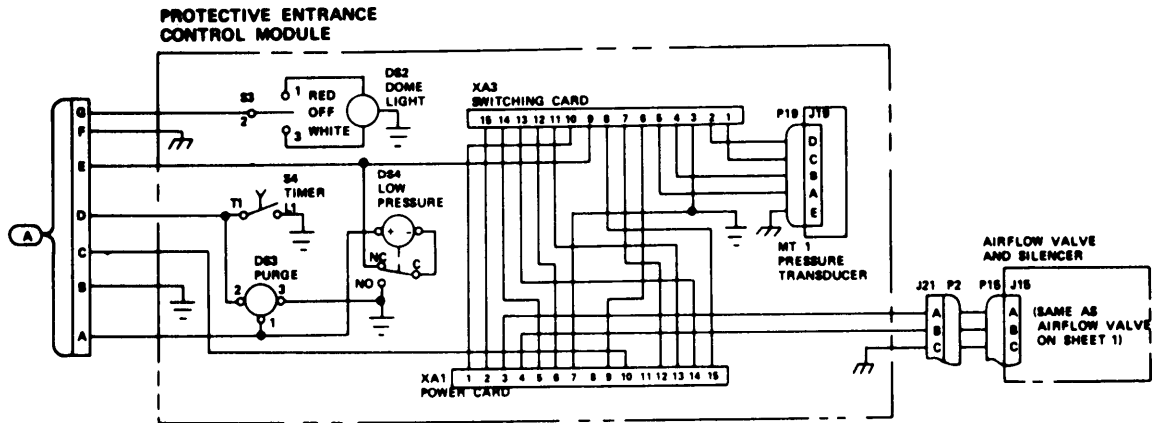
PROTECTIVE ENTRANCE
CONTROL MODULE

G
F
E
D
C
B
A

A

S3
1
2
3
RED
OFF
WHITE
DS2
DOME
LIGHT

S4
TIMER
T1
L1

DS4
LOW
PRESSURE
NC
C
NO

DS3
PURGE
2
3
1

XA3
SWITCHING CARD
15 14 13 12 11 10 9 8 7 6 5 4 3 2 1

P19 J19
D
C
B
A
E
MT 1
PRESSURE
TRANSDUCER

XA1
POWER CARD
1 2 3 4 5 6 7 8 9 10 11 12 13 14 15

AIRFLOW VALVE
AND SILENCER
J21 P2 P15 J15
A
B
C
A
B
C
(SAME AS
AIRFLOW VALVE
ON SHEET 1)